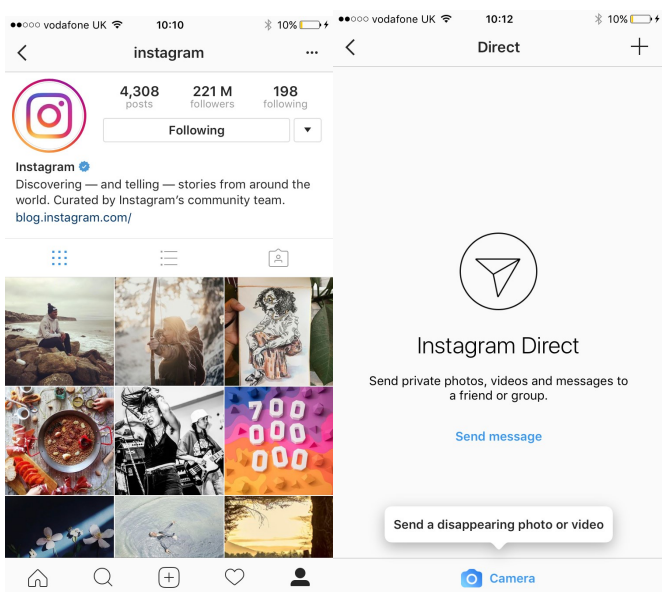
●●○○○ vodafone UK 10:10 10%

instagram

4,308
posts

221 M
followers

198
following

Following

Instagram
Discovering — and telling — stories from around the world. Curated by Instagram's community team.
blog.instagram.com/

700
000
000

●●○○○ vodafone UK 10:12 10%

Direct

Instagram Direct

Send private photos, videos and messages to a friend or group.

Send message

Send a disappearing photo or video

Camera